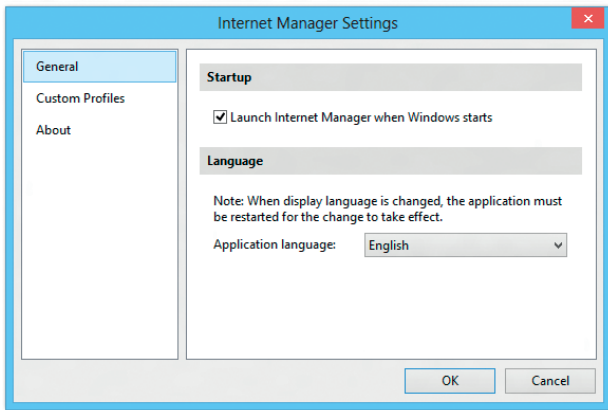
Internet Manager Settings

General
Custom Profiles
About

Startup

Launch Internet Manager when Windows starts

Language

Note: When display language is changed, the application must be restarted for the change to take effect.

Application language: English

OK
Cancel